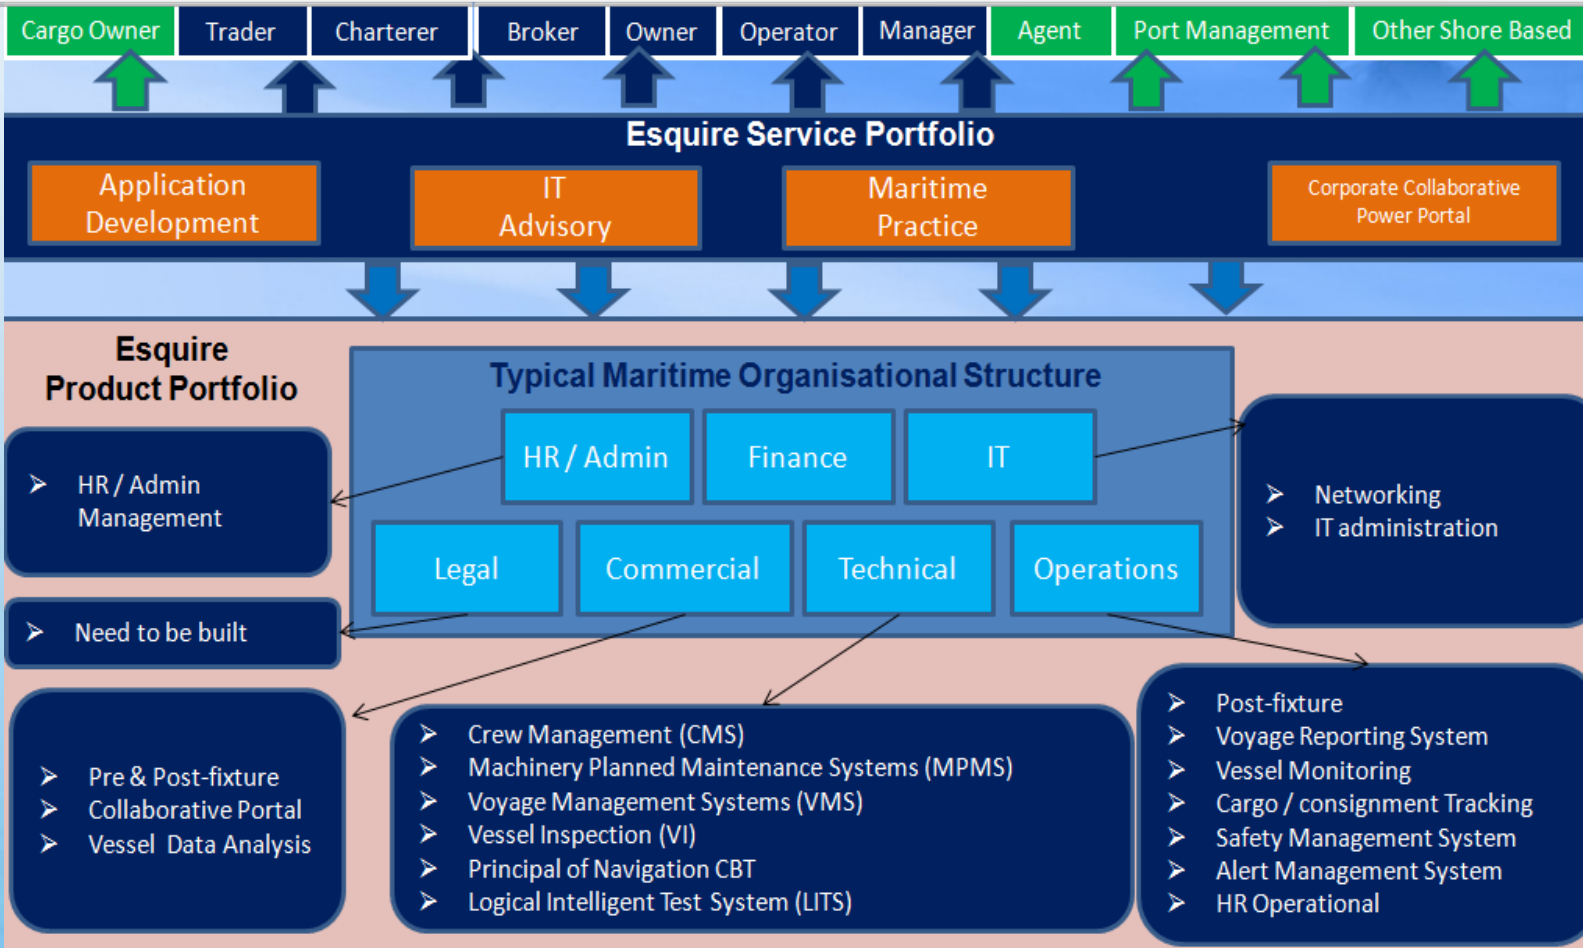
Cargo Owner | Trader | Charterer | Broker | Owner | Operator | Manager | Agent | Port Management | Other Shore Based

Esquire Service Portfolio

Application Development

IT Advisory

Maritime Practice

Corporate Collaborative Power Portal

Esquire Product Portfolio

Typical Maritime Organisational Structure

HR / Admin

Finance

IT

Legal

Commercial

Technical

Operations

➢ HR / Admin Management

➢ Need to be built

➢ Networking
➢ IT administration

➢ Pre & Post-fixture
➢ Collaborative Portal
➢ Vessel Data Analysis

➢ Crew Management (CMS)
➢ Machinery Planned Maintenance Systems (MPMS)
➢ Voyage Management Systems (VMS)
➢ Vessel Inspection (VI)
➢ Principal of Navigation CBT
➢ Logical Intelligent Test System (LITS)

➢ Post-fixture
➢ Voyage Reporting System
➢ Vessel Monitoring
➢ Cargo / consignment Tracking
➢ Safety Management System
➢ Alert Management System
➢ HR Operational